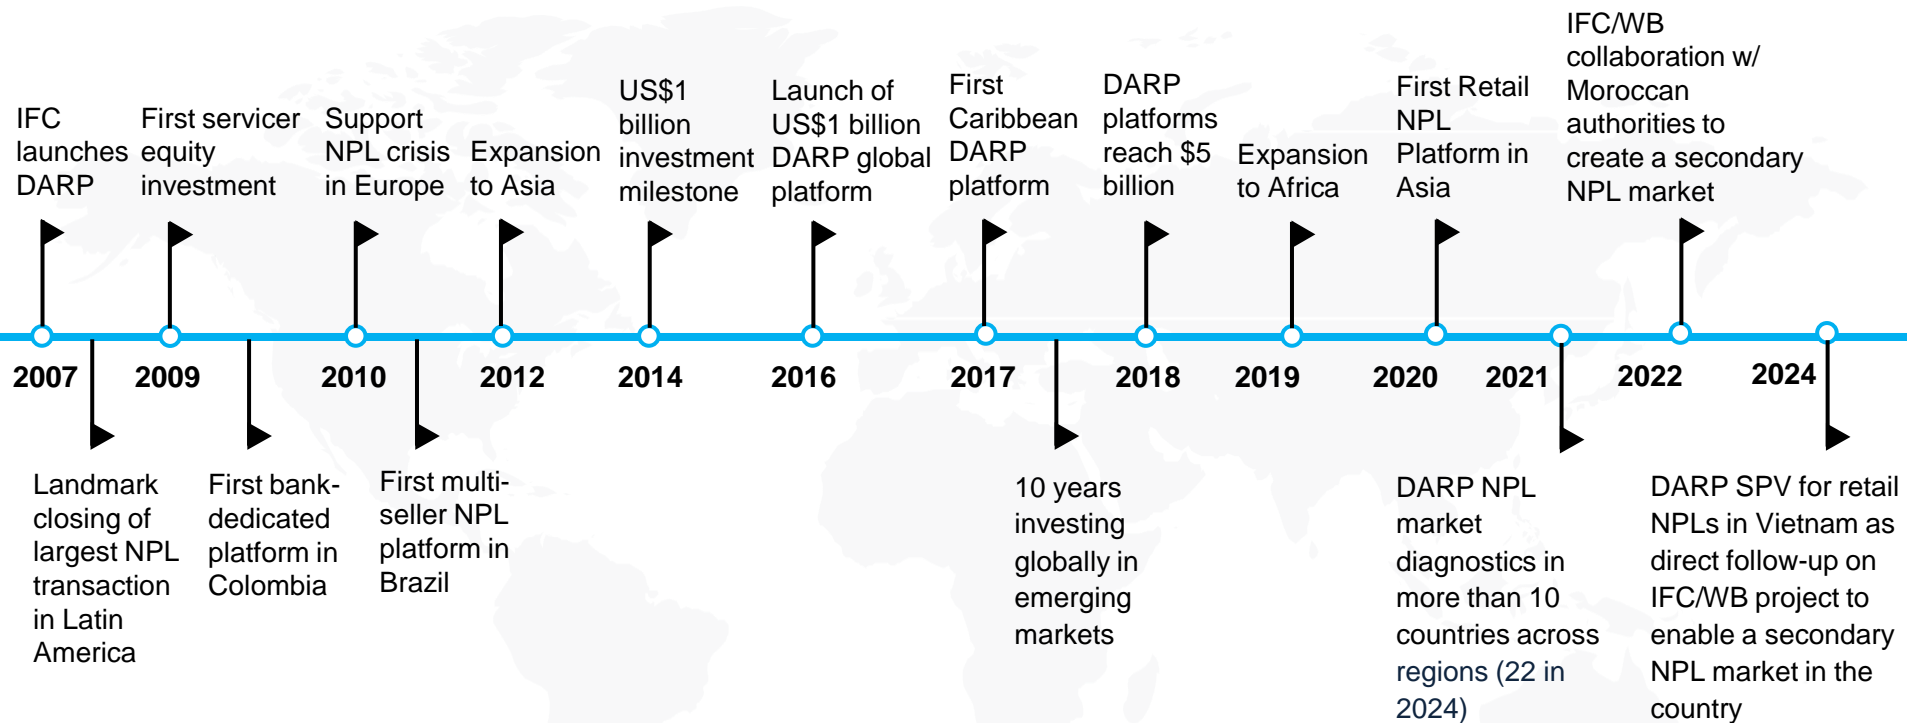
IFC launches DARP

First servicer equity investment

Support NPL crisis in Europe

Expansion to Asia

US$1 billion investment milestone

Launch of US$1 billion DARP global platform

First Caribbean DARP platform

DARP platforms reach $5 billion

Expansion to Africa

First Retail NPL Platform in Asia

IFC/WB collaboration w/ Moroccan authorities to create a secondary NPL market

2007

2009

2010

2012

2014

2016

2017

2018

2019

2020

2021

2022

2024

Landmark closing of largest NPL transaction in Latin America

First bank-dedicated platform in Colombia

First multi-seller NPL platform in Brazil

10 years investing globally in emerging markets

DARP NPL market diagnostics in more than 10 countries across regions (22 in 2024)

DARP SPV for retail NPLs in Vietnam as direct follow-up on IFC/WB project to enable a secondary NPL market in the country